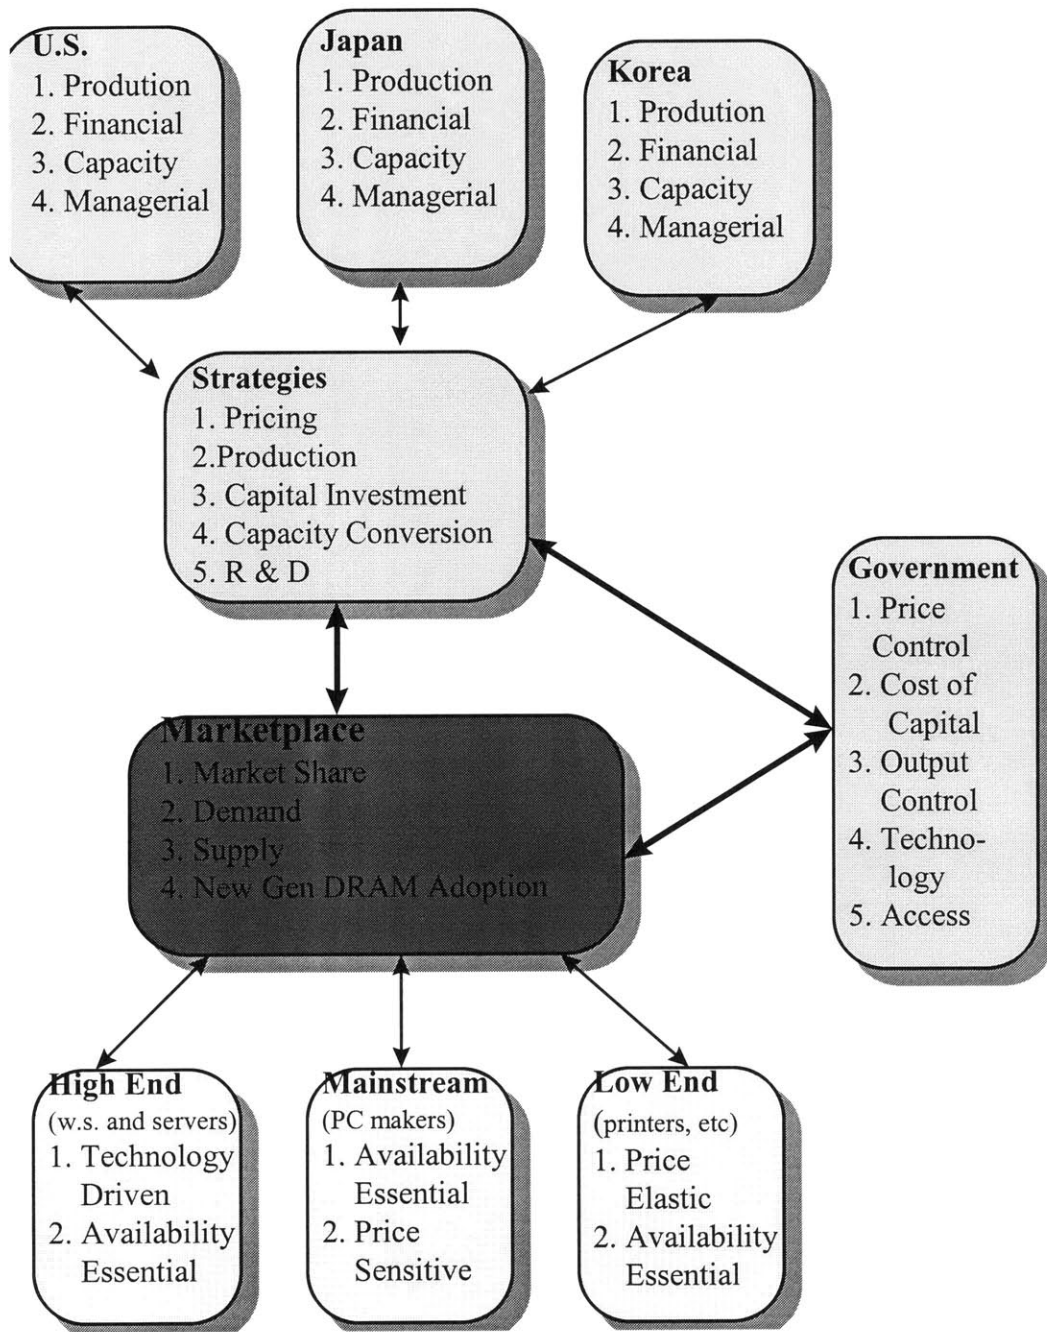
U.S.
1. Prodution
2. Financial
3. Capacity
4. Managerial

Japan
1. Production
2. Financial
3. Capacity
4. Managerial

Korea
1. Prodution
2. Financial
3. Capacity
4. Managerial

Strategies
1. Pricing
2.Production
3. Capital Investment
4. Capacity Conversion
5. R & D

Government
1. Price Control
2. Cost of Capital
3. Output Control
4. Technology
5. Access

Marketplace
1. Market Share
2. Demand
3. Supply
4. New Gen DRAM Adoption

High End
(w.s. and servers)
1. Technology Driven
2. Availability Essential

Mainstream
(PC makers)
1. Availability Essential
2. Price Sensitive

Low End
(printers, etc)
1. Price Elastic
2. Availability Essential